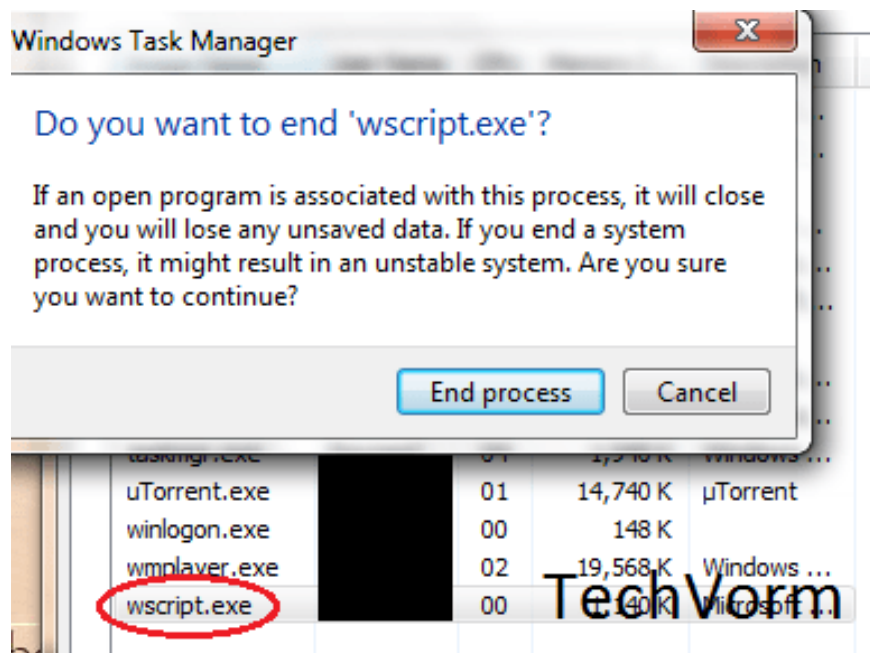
Windows Task Manager

Do you want to end 'wscript.exe'?

If an open program is associated with this process, it will close and you will lose any unsaved data. If you end a system process, it might result in an unstable system. Are you sure you want to continue?

End process Cancel

| | | | |
|---|---|---|---|
| taskmgr.exe | 01 | 1,940 K | Windows ... |
| uTorrent.exe | 01 | 14,740 K | µTorrent |
| winlogon.exe | 00 | 148 K | |
| wmplayer.exe | 02 | 19,568 K | Windows ... |
| wscript.exe | 00 | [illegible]40 K | Microsoft ... |

TechVorm